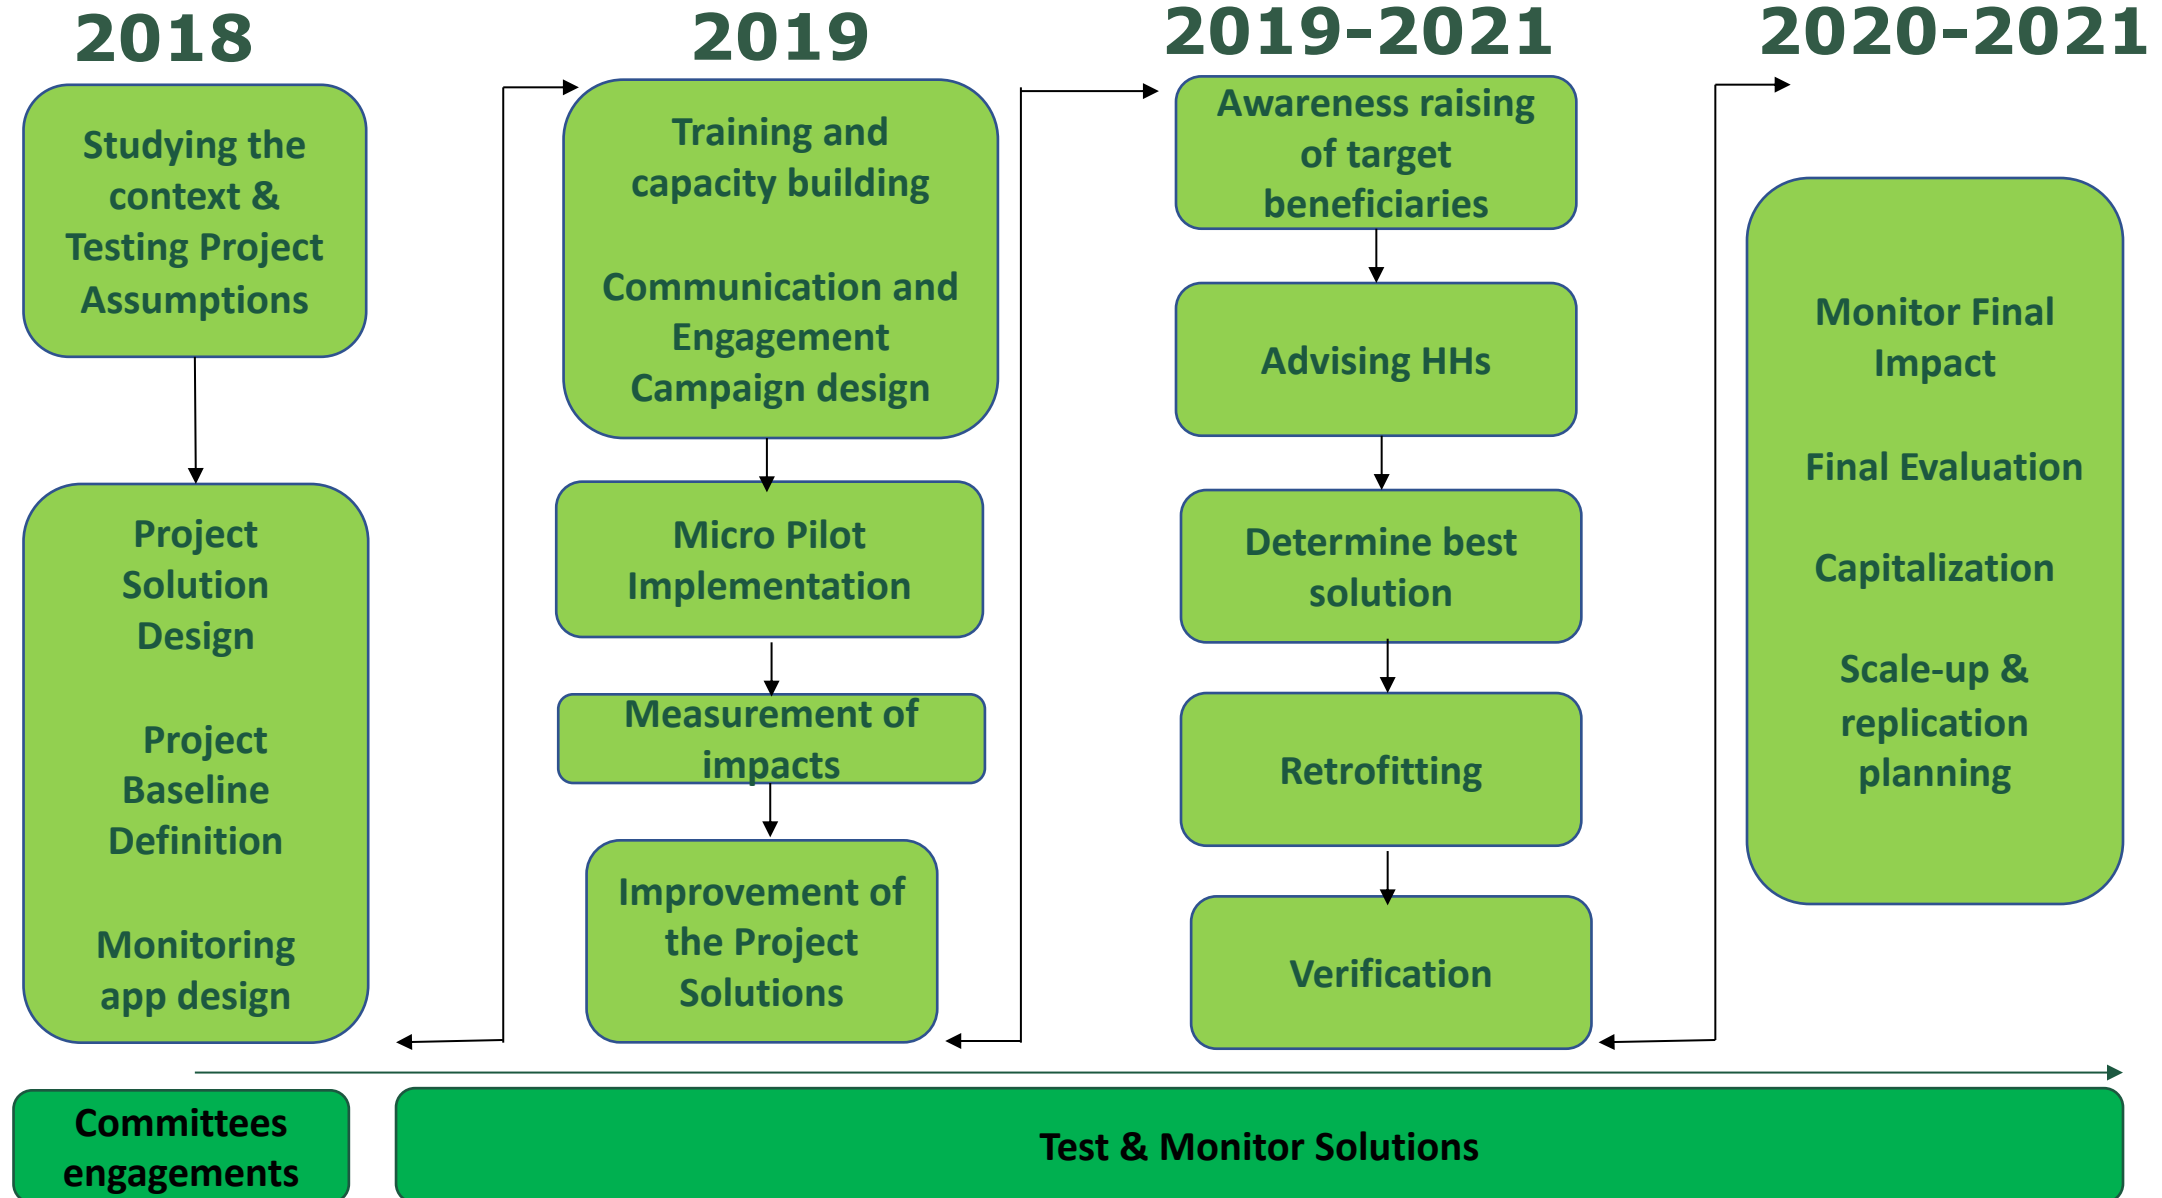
2018

Studying the context & Testing Project Assumptions

Project Solution Design

Project Baseline Definition

Monitoring app design

2019

Training and capacity building

Communication and Engagement Campaign design

Micro Pilot Implementation

Measurement of impacts

Improvement of the Project Solutions

2019-2021

Awareness raising of target beneficiaries

Advising HHs

Determine best solution

Retrofitting

Verification

2020-2021

Monitor Final Impact

Final Evaluation

Capitalization

Scale-up & replication planning

Committees engagements

Test & Monitor Solutions